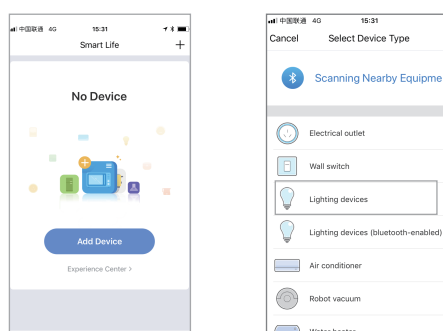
中国联通 4G 15:31
Smart Life
+
No Device
Add Device
Experience Center >

中国联通 4G 15:31
Cancel Select Device Type
Scanning Nearby Equipme
Electrical outlet
Wall switch
Lighting devices
Lighting devices (bluetooth-enabled)
Air conditioner
Robot vacuum
Water heater